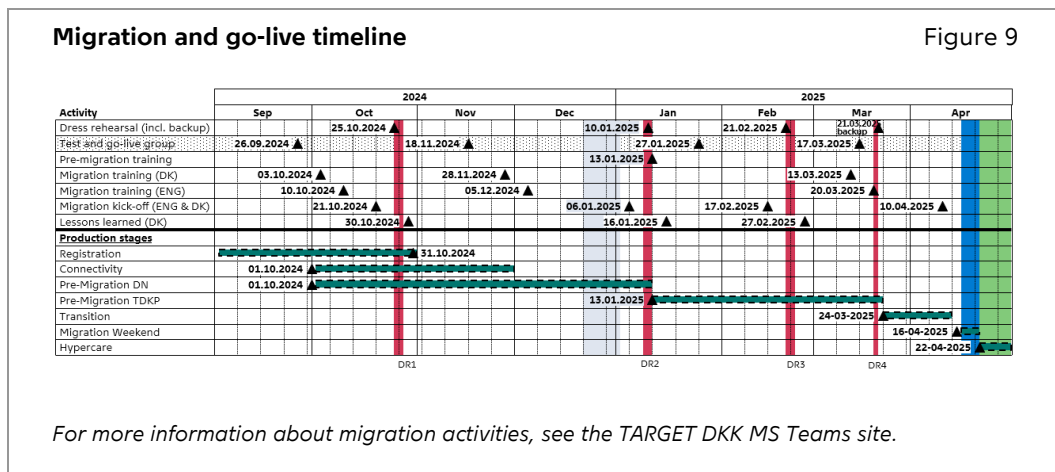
**Migration and go-live timeline**

Figure 9

| Activity | 2024 Sep | Oct | Nov | Dec | 2025 Jan | Feb | Mar | Apr |
|---|---|---|---|---|---|---|---|---|
| Dress rehearsal (incl. backup) | | 25.10.2024 ▲ | | 10.01.2025 ▲ | | 21.02.2025 ▲ | 21.03.2025 backup ▲ | |
| Test and go-live group | 26.09.2024 ▲ | | 18.11.2024 ▲ | | 27.01.2025 ▲ | | 17.03.2025 ▲ | |
| Pre-migration training | | | | | 13.01.2025 ▲ | | | |
| Migration training (DK) | 03.10.2024 ▲ | | 28.11.2024 ▲ | | | 13.03.2025 ▲ | | |
| Migration training (ENG) | 10.10.2024 ▲ | | 05.12.2024 ▲ | | | | 20.03.2025 ▲ | |
| Migration kick-off (ENG & DK) | 21.10.2024 ▲ | | | 06.01.2025 ▲ | | 17.02.2025 ▲ | 10.04.2025 ▲ | |
| Lessons learned (DK) | | 30.10.2024 ▲ | | | 16.01.2025 ▲ | 27.02.2025 ▲ | | |
| **Production stages** | | | | | | | | |
| Registration | | 31.10.2024 | | | | | | |
| Connectivity | 01.10.2024 ▲ | | | | | | | |
| Pre-Migration DN | 01.10.2024 ▲ | | | | | | | |
| Pre-Migration TDKP | | | | | 13.01.2025 ▲ | | | |
| Transition | | | | | | | 24-03-2025 ▲ | |
| Migration Weekend | | | | | | | | 16-04-2025 ▲ |
| Hypercare | | | | | | | | 22-04-2025 ▲ |

DR1 DR2 DR3 DR4

*For more information about migration activities, see the TARGET DKK MS Teams site.*